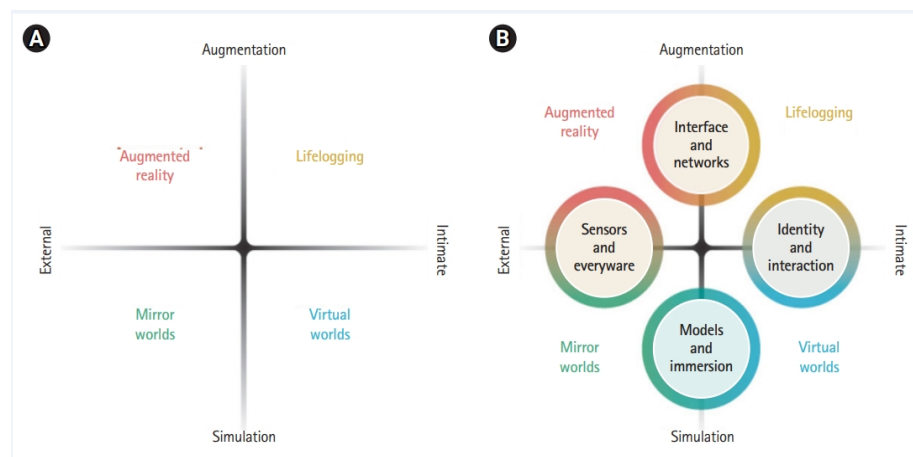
A

Augmentation

Augmented reality

Lifelogging

External

Intimate

Mirror worlds

Virtual worlds

Simulation

B

Augmentation

Augmented reality

Interface and networks

Lifelogging

External

Sensors and everyware

Identity and interaction

Intimate

Models and immersion

Mirror worlds

Virtual worlds

Simulation